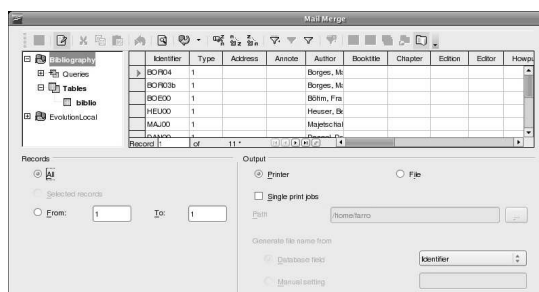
Mail Merge

Bibliography
Queries
Tables
biblio
EvolutionLocal

| | Identifier | Type | Address | Annote | Author | Booktitle | Chapter | Edition | Editor | Howpu |
|---|---|---|---|---|---|---|---|---|---|---|
| | BOR04 | 1 | | | Borges, M | | | | | |
| | BOR03b | 1 | | | Borges, M | | | | | |
| | BOE00 | 1 | | | Böhm, Fra | | | | | |
| | HEU00 | 1 | | | Heuser, B | | | | | |
| | MAJ00 | 1 | | | Majetschal | | | | | |
| | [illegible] | 1 | | | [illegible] | | | | | |

Record 1 of 11 *

Records
All
Selected records
From: 1 To: 1

Output
Printer
File
Single print jobs
Path /home/farro
Generate file name from
Database field Identifier
Manual setting